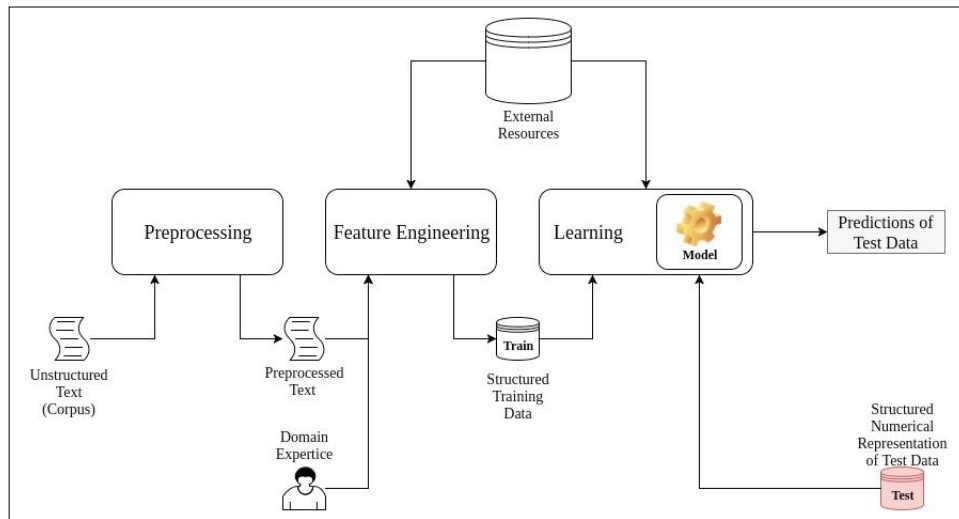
External Resources

Preprocessing

Feature Engineering

Learning

Model

Predictions of Test Data

Unstructured Text (Corpus)

Preprocessed Text

Train

Structured Training Data

Domain Expertice

Structured Numerical Representation of Test Data

Test